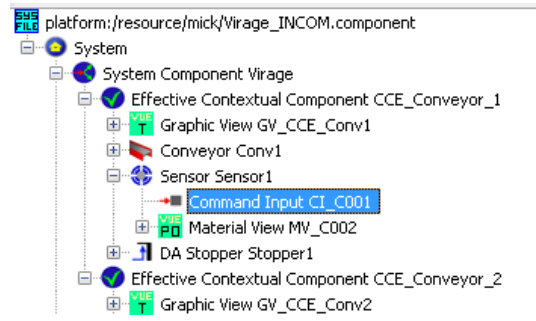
SYS FILE platform:/resource/mick/Virage_INCOM.component
System
System Component Virage
Effective Contextual Component CCE_Conveyor_1
VUE T Graphic View GV_CCE_Conv1
Conveyor Conv1
Sensor Sensor1
Command Input CI_C001
VUE PO Material View MV_C002
DA Stopper Stopper1
Effective Contextual Component CCE_Conveyor_2
VUE T Graphic View GV_CCE_Conv2